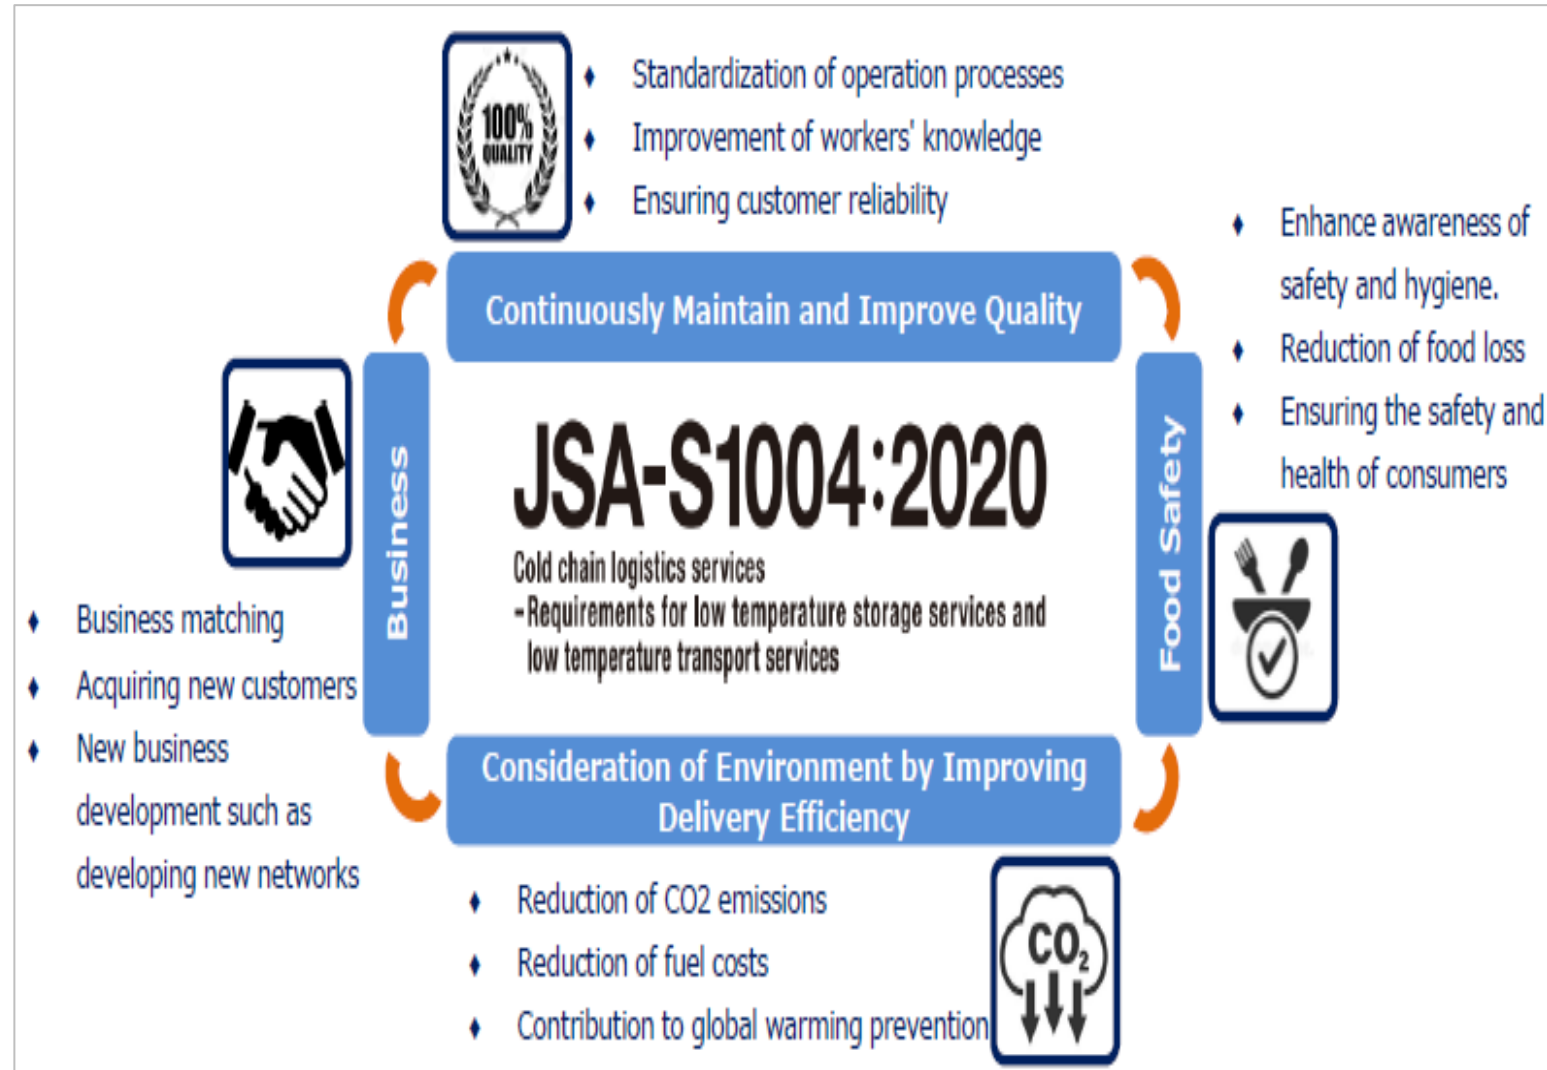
100%
QUALITY

- Standardization of operation processes
- Improvement of workers' knowledge
- Ensuring customer reliability

- Enhance awareness of safety and hygiene.
- Reduction of food loss
- Ensuring the safety and health of consumers

Continuously Maintain and Improve Quality

Business

JSA-S1004:2020
Cold chain logistics services
-Requirements for low temperature storage services and low temperature transport services

Food Safety

- Business matching
- Acquiring new customers
- New business development such as developing new networks

Consideration of Environment by Improving Delivery Efficiency

- Reduction of CO2 emissions
- Reduction of fuel costs
- Contribution to global warming prevention

$CO_2$